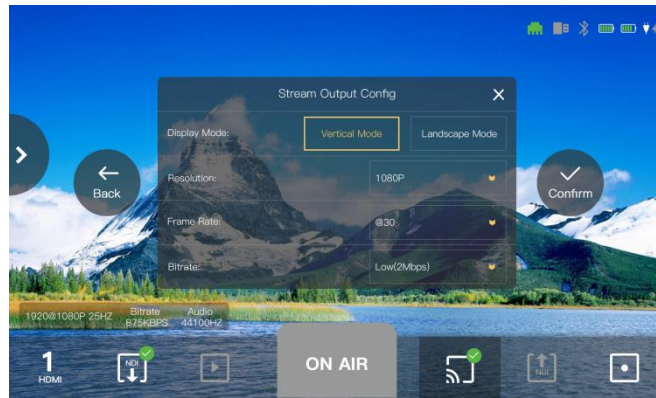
Stream Output Config

Display Mode: Vertical Mode Landscape Mode

Resolution: 1080P

Frame Rate: @30

Bitrate: Low(2Mbps)

Back

Confirm

1920@1080P 25HZ Bitrate 875KBPS Audio 44100HZ

1
HDMI

NDI

ON AIR

NDI